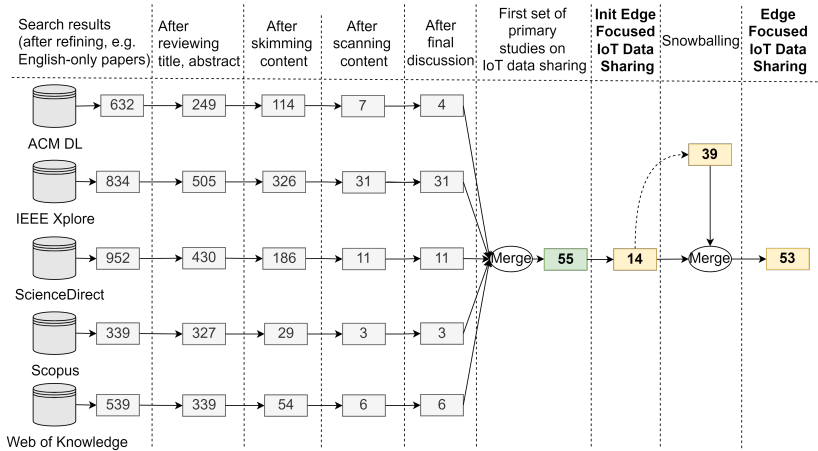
Search results (after refining, e.g. English-only papers)

After reviewing title, abstract

After skimming content

After scanning content

After final discussion

First set of primary studies on IoT data sharing

Init Edge Focused IoT Data Sharing

Snowballing

Edge Focused IoT Data Sharing

ACM DL: 632 → 249 → 114 → 7 → 4

IEEE Xplore: 834 → 505 → 326 → 31 → 31

ScienceDirect: 952 → 430 → 186 → 11 → 11

Scopus: 339 → 327 → 29 → 3 → 3

Web of Knowledge: 539 → 339 → 54 → 6 → 6

Merge → 55 → 14 → 39 → Merge → 53